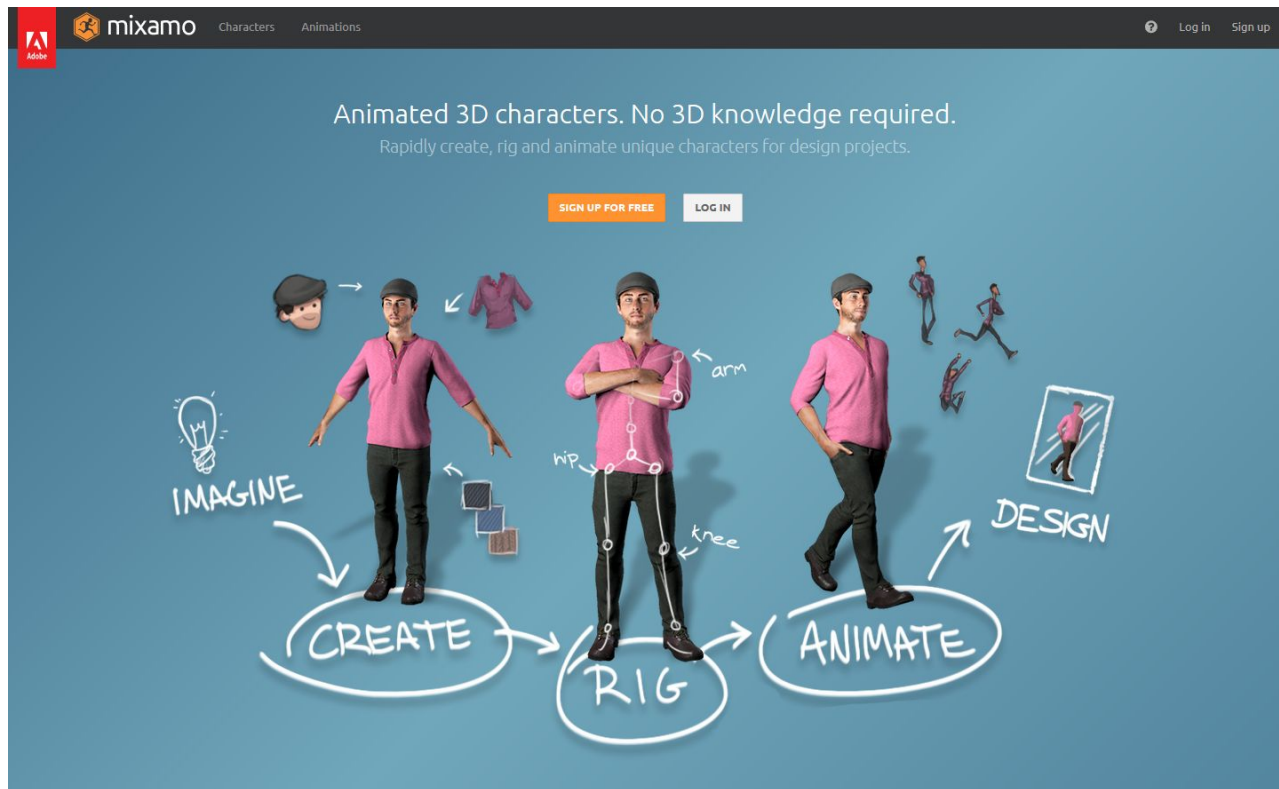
Adobe

mixamo Characters Animations

Log in Sign up

Animated 3D characters. No 3D knowledge required.

Rapidly create, rig and animate unique characters for design projects.

SIGN UP FOR FREE LOG IN

IMAGINE

CREATE

arm

hip

knee

RIG

ANIMATE

DESIGN